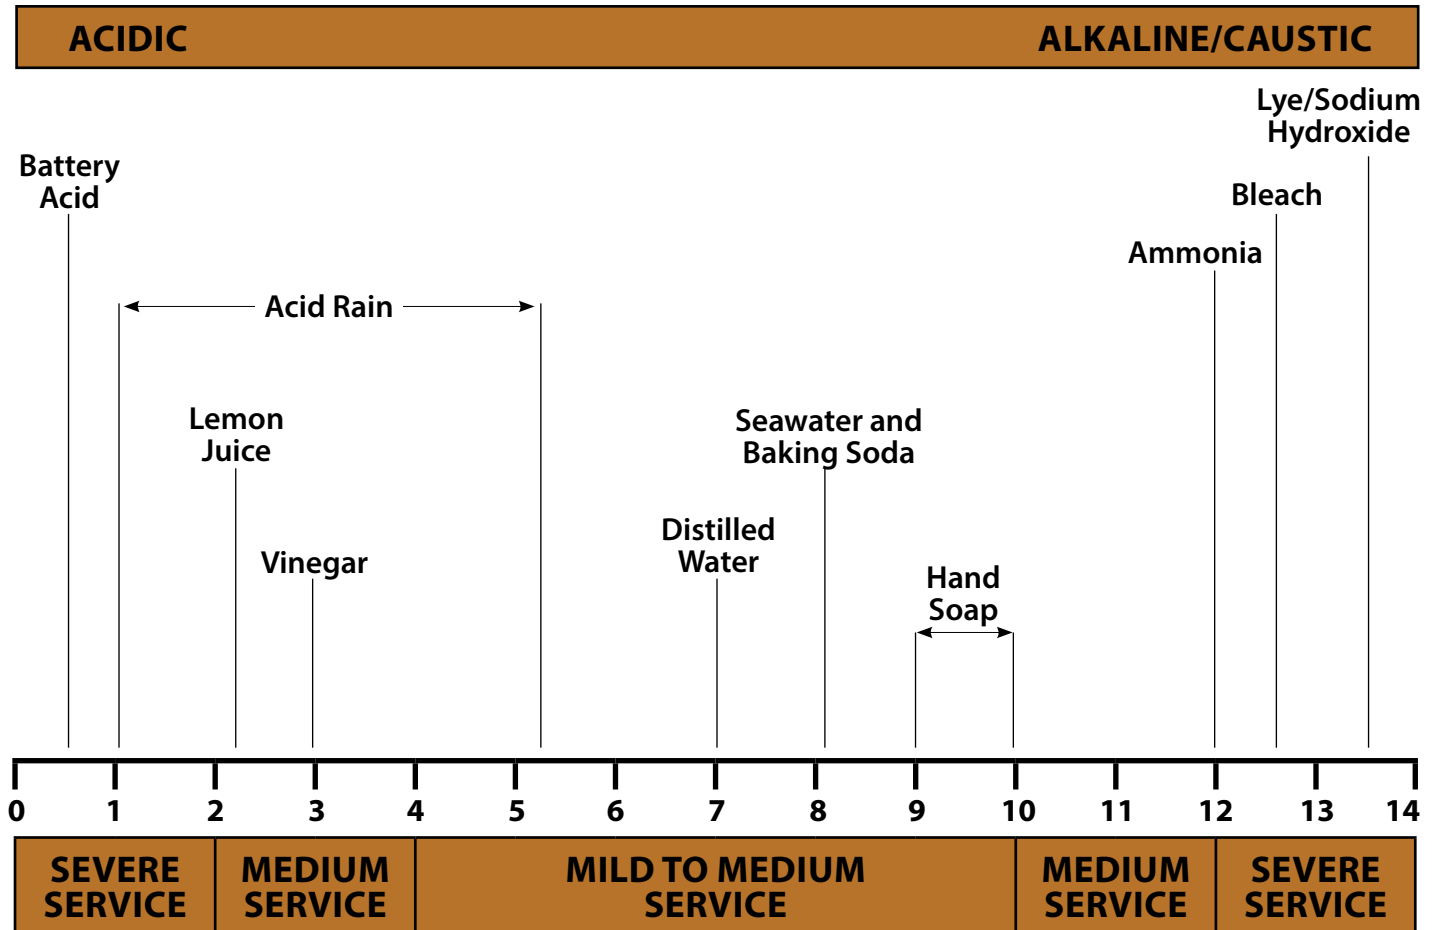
ACIDIC ALKALINE/CAUSTIC

Lye/Sodium Hydroxide

Battery Acid

Bleach

Ammonia

Acid Rain

Lemon Juice

Seawater and Baking Soda

Distilled Water

Vinegar

Hand Soap

0 1 2 3 4 5 6 7 8 9 10 11 12 13 14

| SEVERE SERVICE | MEDIUM SERVICE | MILD TO MEDIUM SERVICE | MEDIUM SERVICE | SEVERE SERVICE |
|---|---|---|---|---|